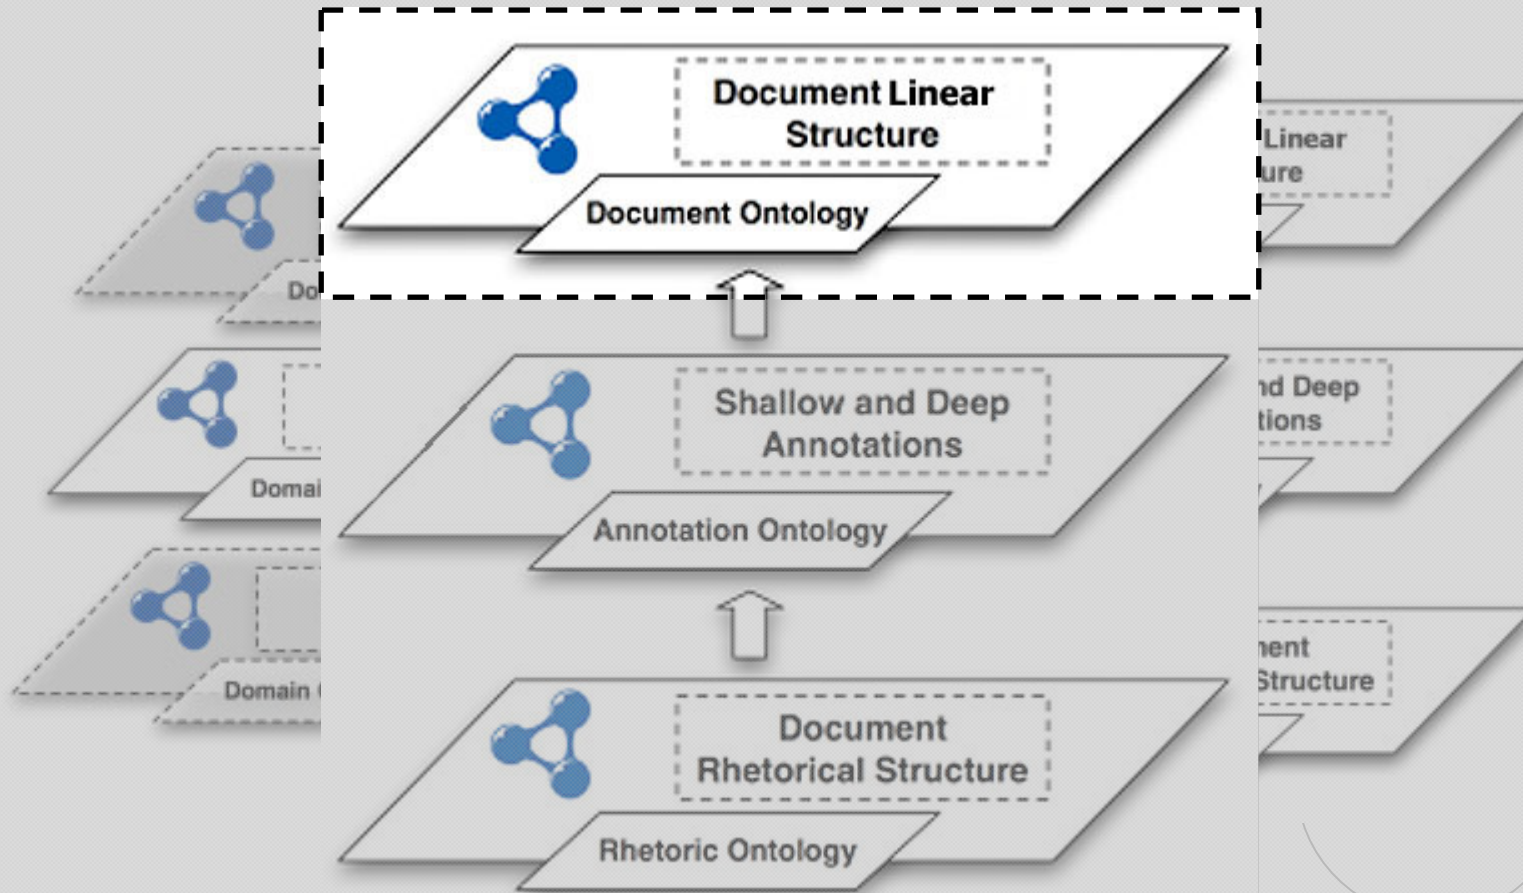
Document Linear Structure

Document Ontology

Do

Linear
ure

Shallow and Deep Annotations

Annotation Ontology

Domai

nd Deep
tions

Document Rhetorical Structure

Rhetoric Ontology

Domain

nent
Structure